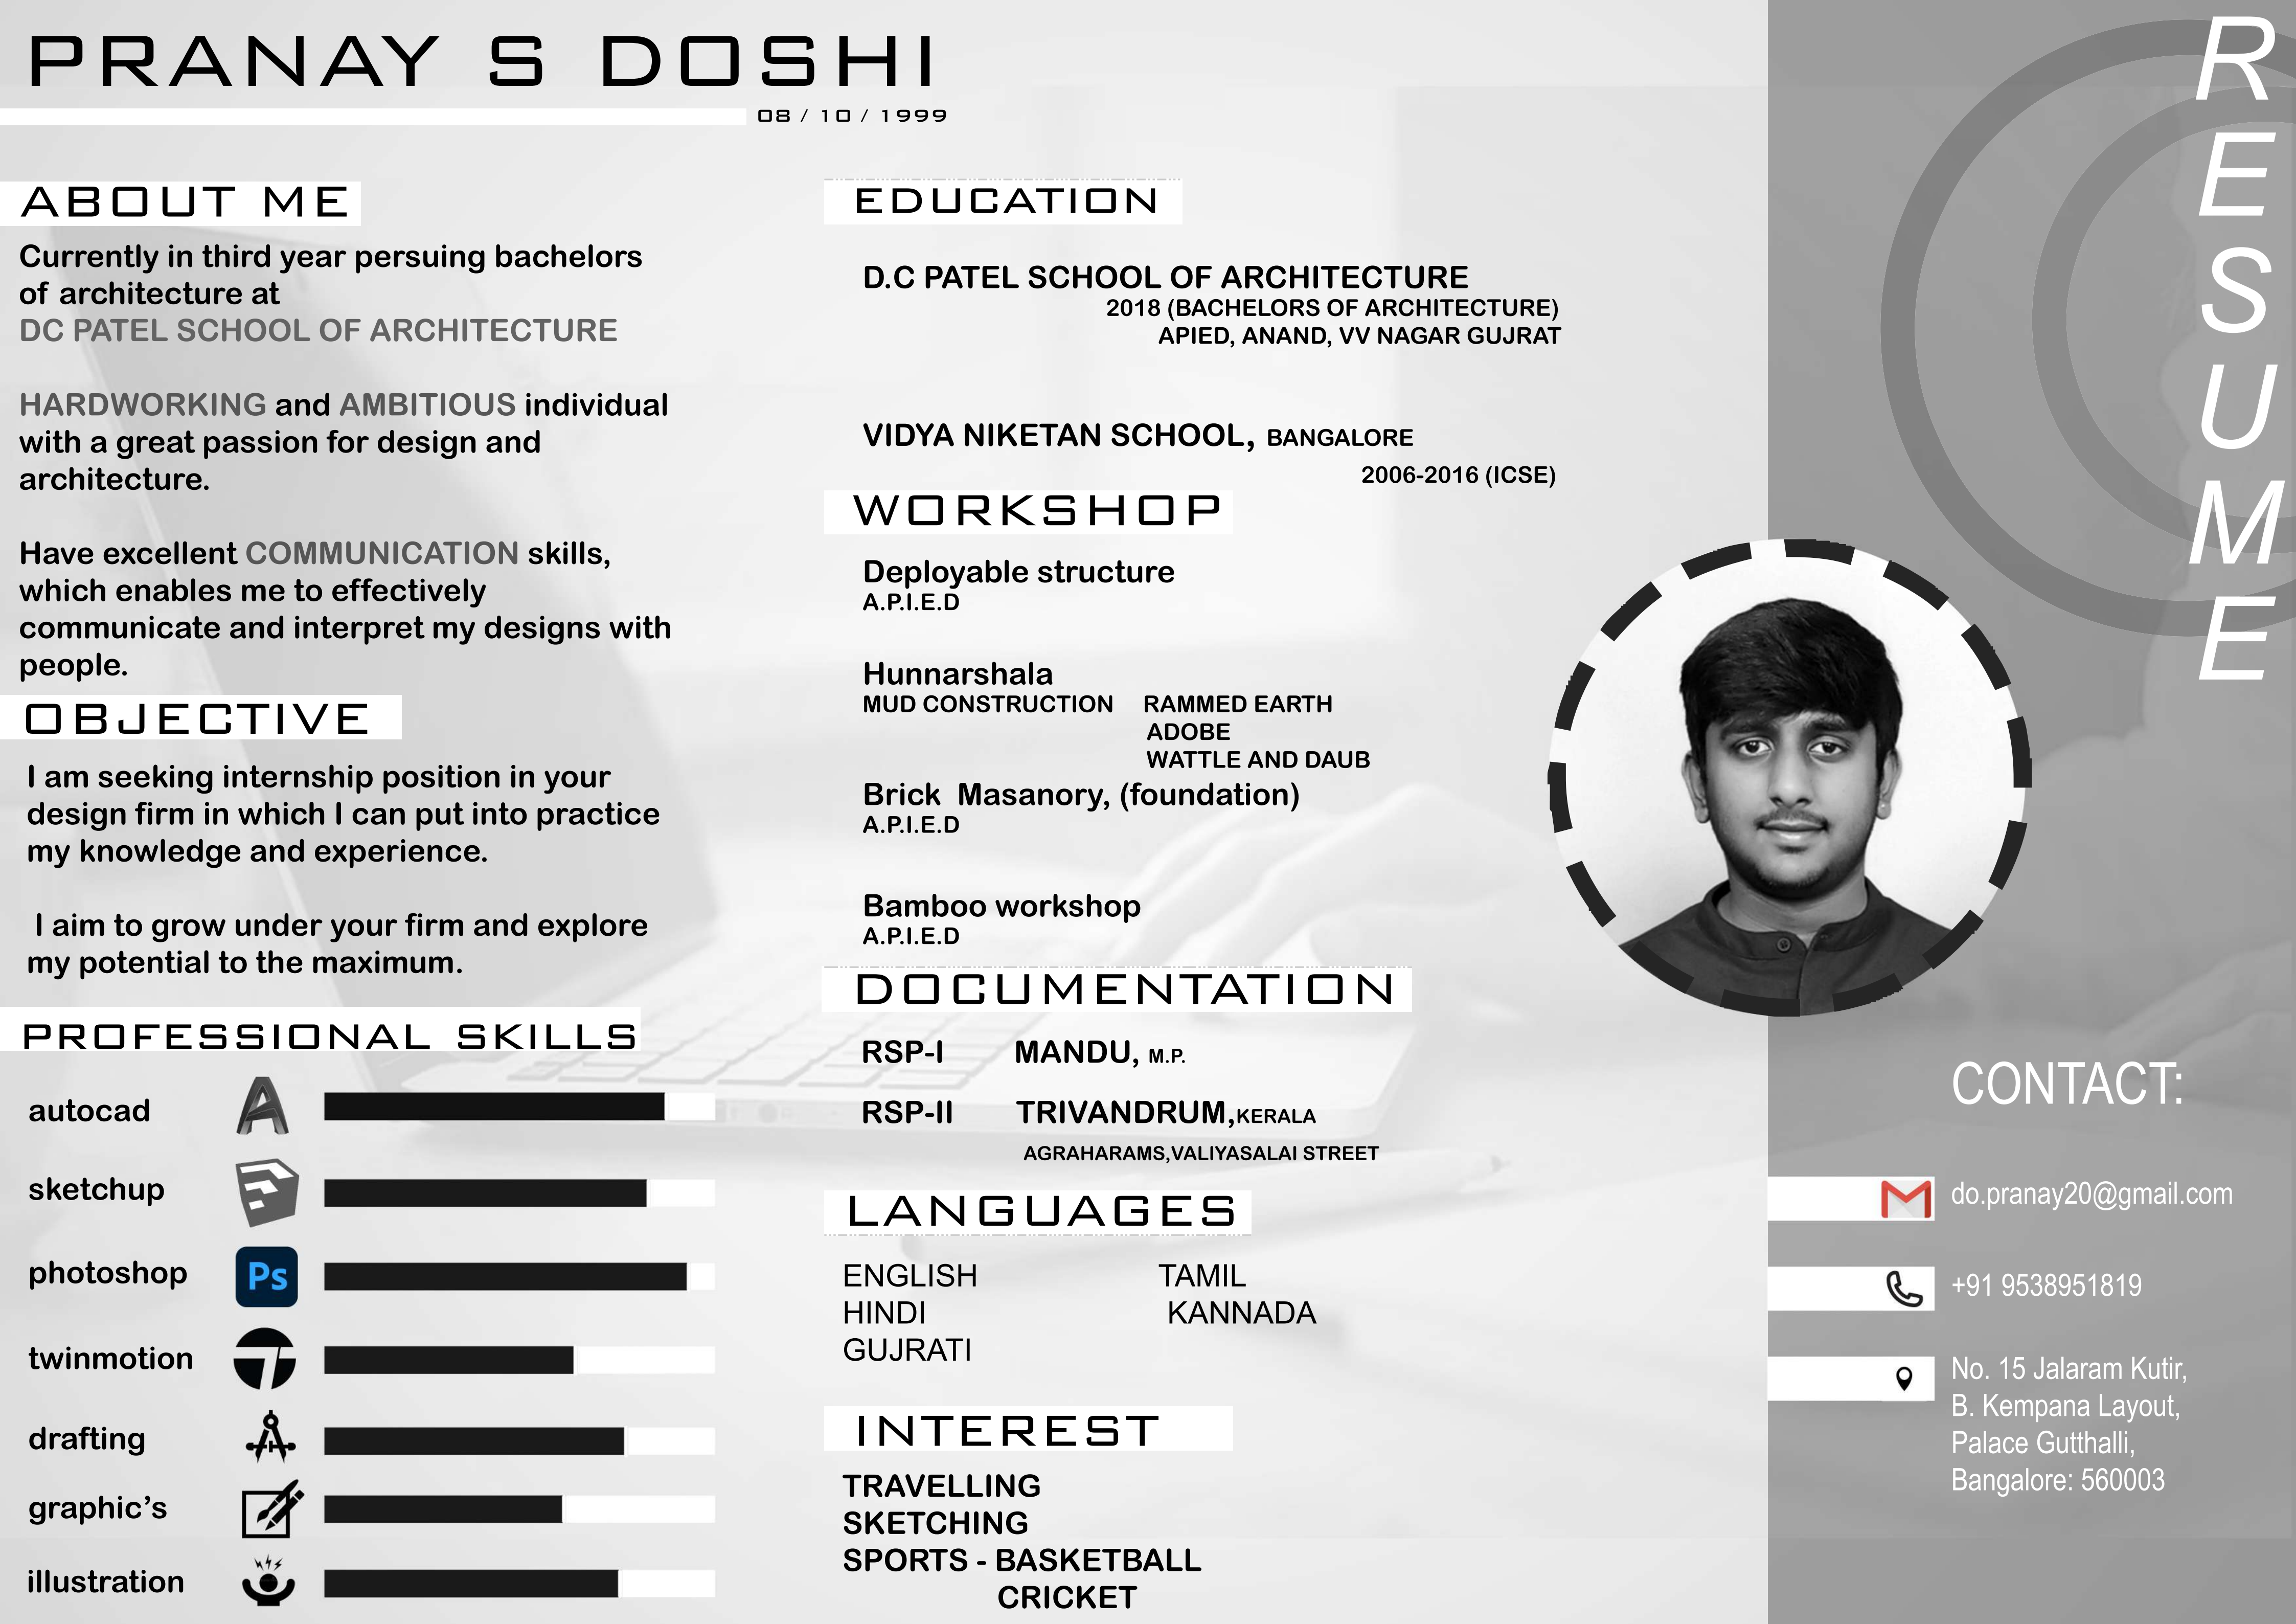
PRANAY S DOSHI

08 / 10 / 1999

RESUME

ABOUT ME

Currently in third year persuing bachelors of architecture at DC PATEL SCHOOL OF ARCHITECTURE

HARDWORKING and AMBITIOUS individual with a great passion for design and architecture.

Have excellent COMMUNICATION skills, which enables me to effectively communicate and interpret my designs with people.

OBJECTIVE

I am seeking internship position in your design firm in which I can put into practice my knowledge and experience.

I aim to grow under your firm and explore my potential to the maximum.

PROFESSIONAL SKILLS

autocad

sketchup

photoshop

Ps

twinmotion

drafting

graphic's

illustration

EDUCATION

D.C PATEL SCHOOL OF ARCHITECTURE
2018 (BACHELORS OF ARCHITECTURE)
APIED, ANAND, VV NAGAR GUJRAT

VIDYA NIKETAN SCHOOL, BANGALORE
2006-2016 (ICSE)

WORKSHOP

Deployable structure
A.P.I.E.D

Hunnarshala
MUD CONSTRUCTION RAMMED EARTH
ADOBE
WATTLE AND DAUB

Brick Masanory, (foundation)
A.P.I.E.D

Bamboo workshop
A.P.I.E.D

DOCUMENTATION

RSP-I MANDU, M.P.

RSP-II TRIVANDRUM,KERALA
AGRAHARAMS,VALIYASALAI STREET

LANGUAGES

ENGLISH TAMIL
HINDI KANNADA
GUJRATI

INTEREST

TRAVELLING
SKETCHING
SPORTS - BASKETBALL
CRICKET

CONTACT:

do.pranay20@gmail.com

+91 9538951819

No. 15 Jalaram Kutir,
B. Kempana Layout,
Palace Gutthalli,
Bangalore: 560003